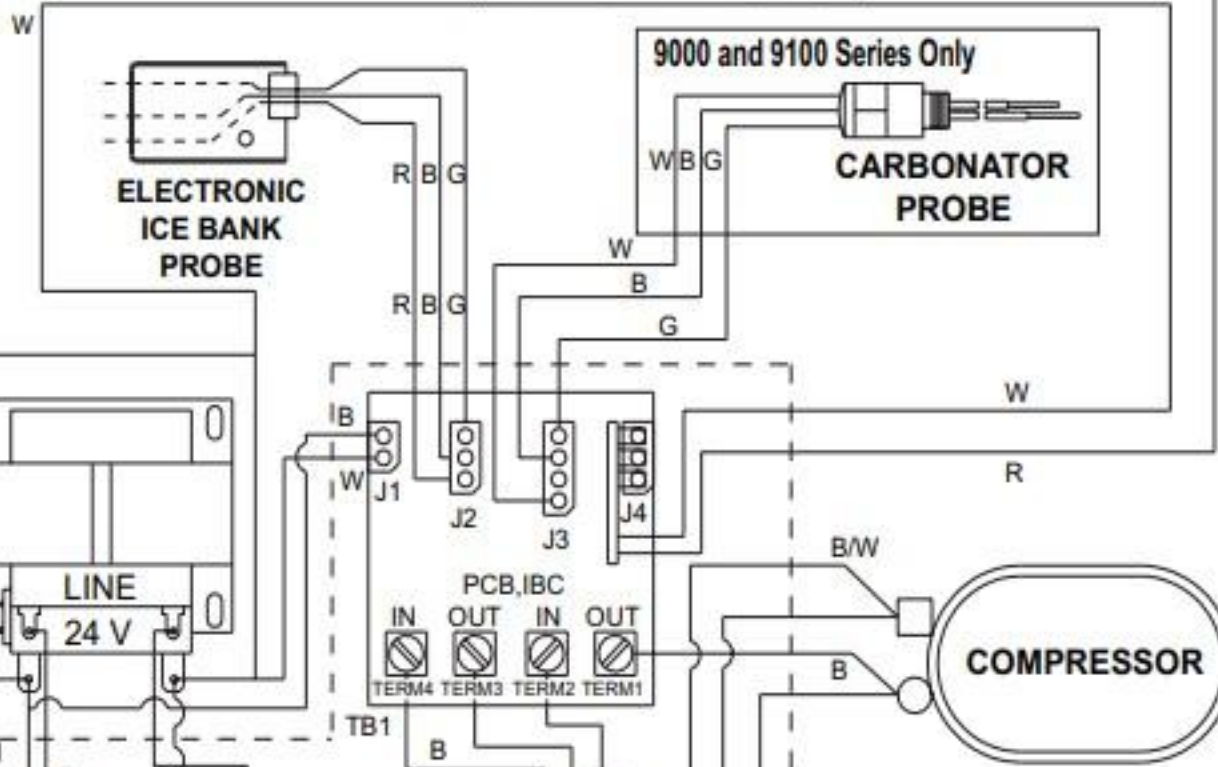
W

9000 and 9100 Series Only

ELECTRONIC ICE BANK PROBE

R B G

W B G

CARBONATOR PROBE

W

B

G

R B G

W

R

B

W

J1

J2

J3

J4

B/W

PCB,IBC

IN OUT IN OUT

TERM4 TERM3 TERM2 TERM1

LINE

24 V

COMPRESSOR

B

TB1

B